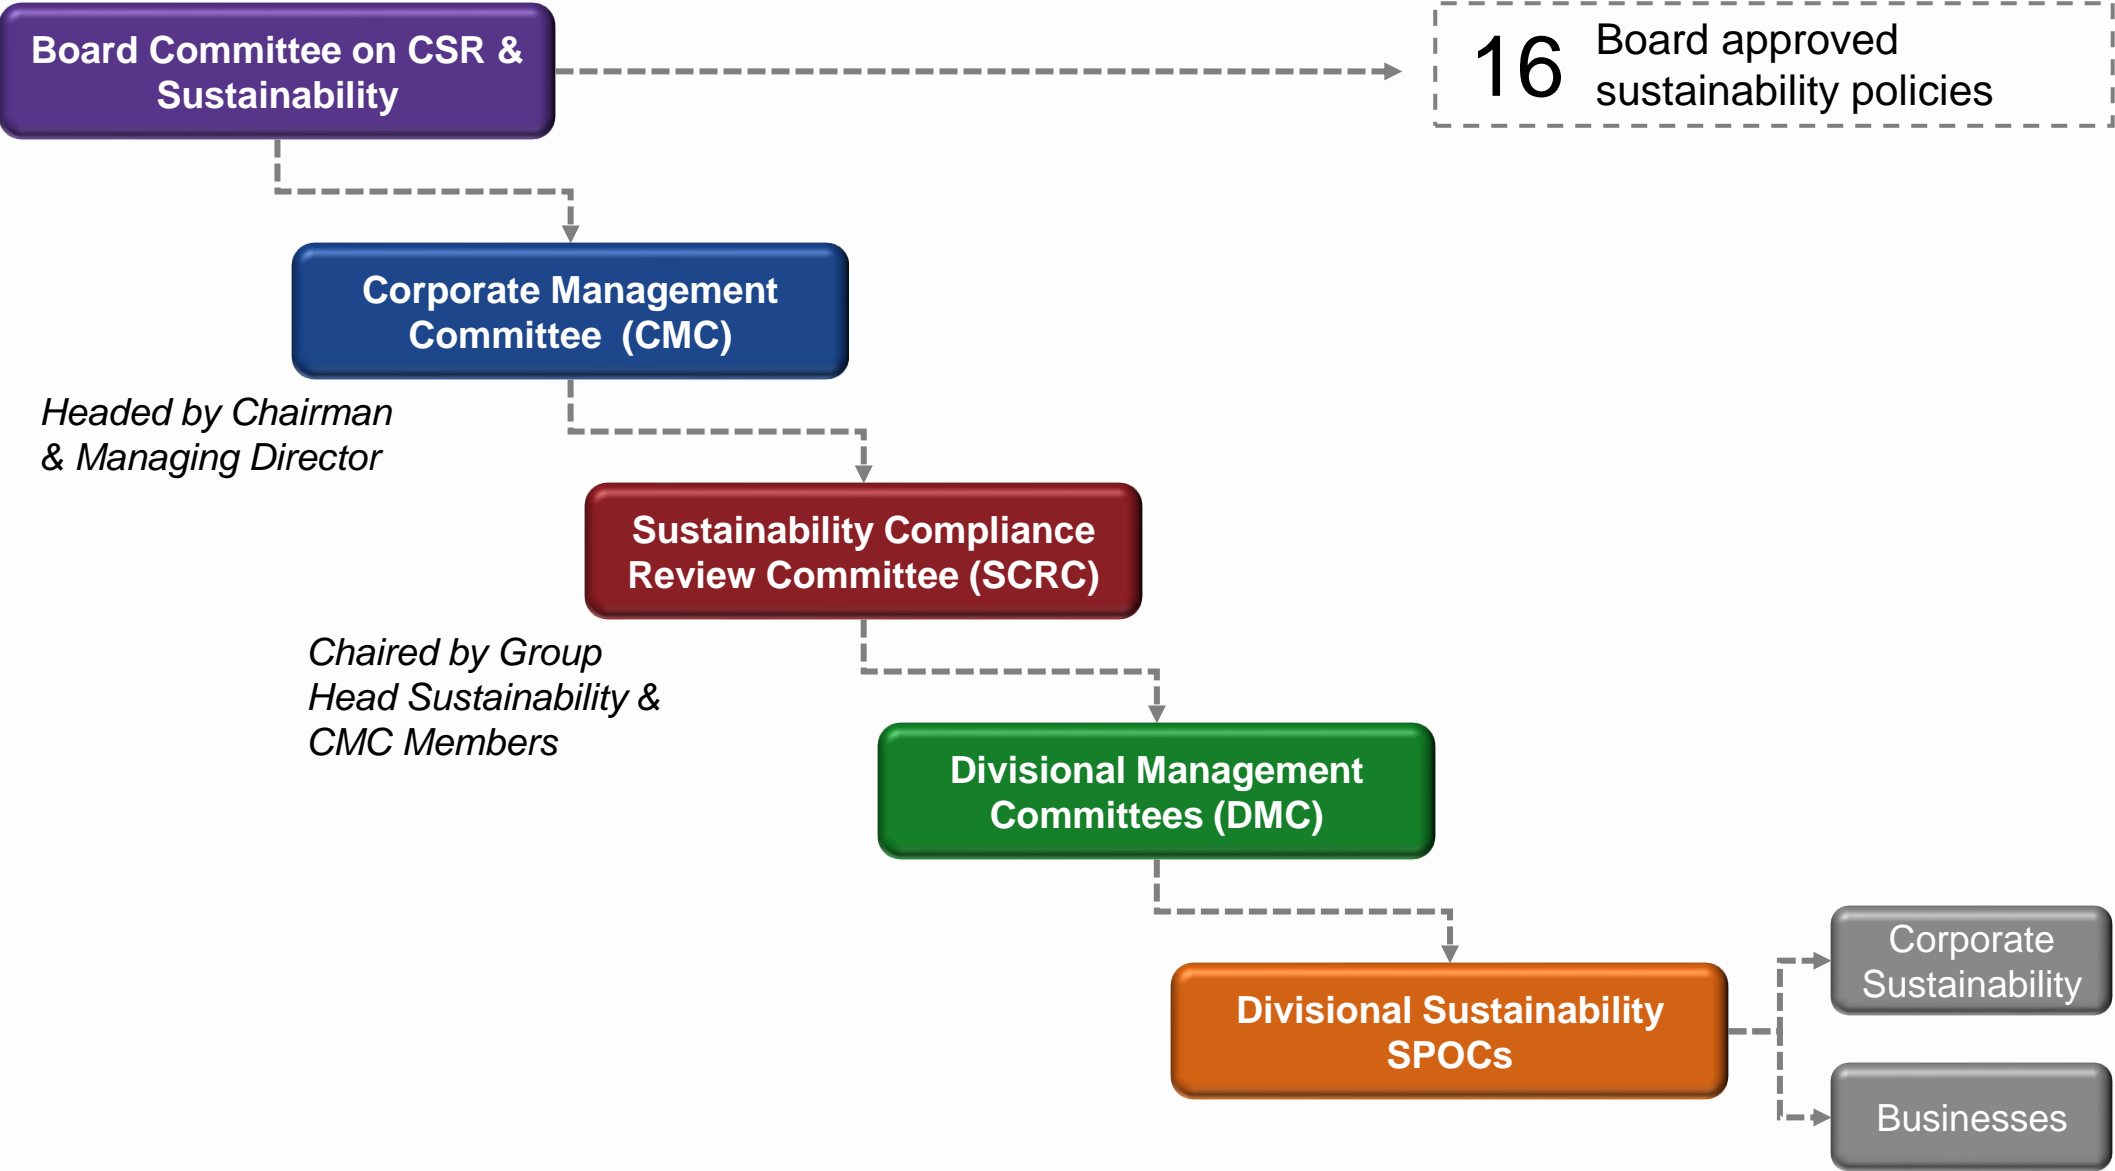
Board Committee on CSR & Sustainability

16 Board approved sustainability policies

Corporate Management Committee (CMC)

Headed by Chairman & Managing Director

Sustainability Compliance Review Committee (SCRC)

Chaired by Group Head Sustainability & CMC Members

Divisional Management Committees (DMC)

Divisional Sustainability SPOCs

Corporate Sustainability

Businesses